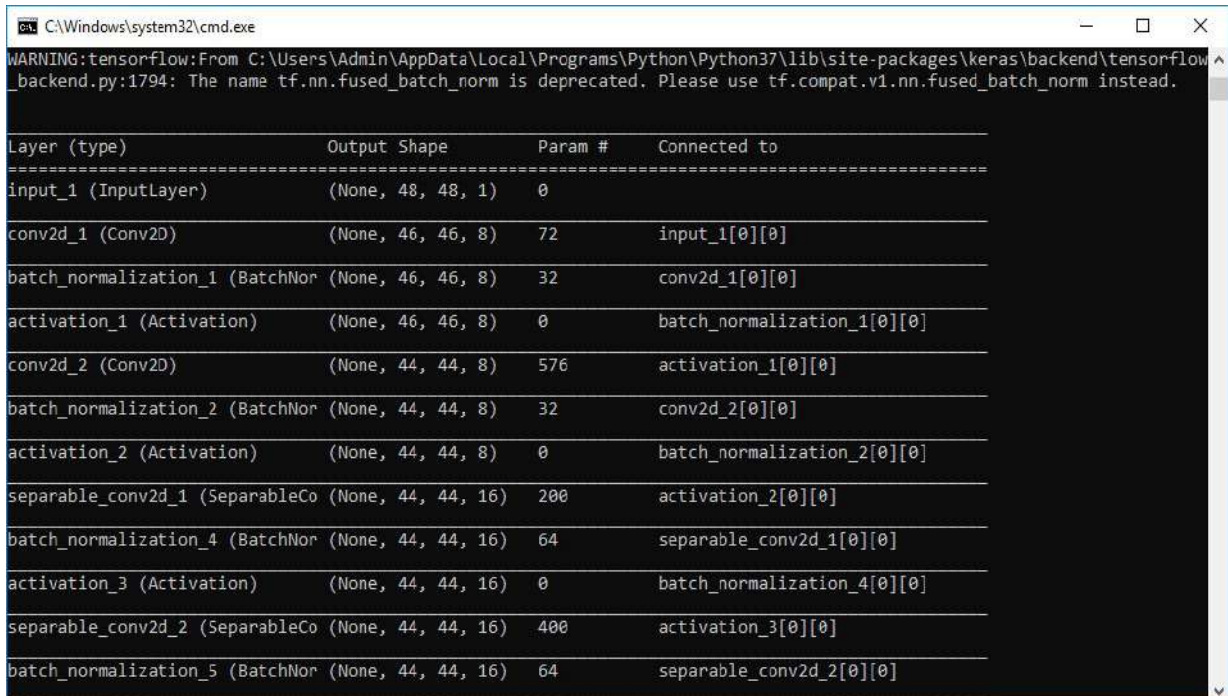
C:\Windows\system32\cmd.exe

WARNING:tensorflow:From C:\Users\Admin\AppData\Local\Programs\Python\Python37\lib\site-packages\keras\backend\tensorflow_backend.py:1794: The name tf.nn.fused_batch_norm is deprecated. Please use tf.compat.v1.nn.fused_batch_norm instead.

| Layer (type) | Output Shape | Param # | Connected to |
|---|---|---|---|
| input_1 (InputLayer) | (None, 48, 48, 1) | 0 | |
| conv2d_1 (Conv2D) | (None, 46, 46, 8) | 72 | input_1[0][0] |
| batch_normalization_1 (BatchNor | (None, 46, 46, 8) | 32 | conv2d_1[0][0] |
| activation_1 (Activation) | (None, 46, 46, 8) | 0 | batch_normalization_1[0][0] |
| conv2d_2 (Conv2D) | (None, 44, 44, 8) | 576 | activation_1[0][0] |
| batch_normalization_2 (BatchNor | (None, 44, 44, 8) | 32 | conv2d_2[0][0] |
| activation_2 (Activation) | (None, 44, 44, 8) | 0 | batch_normalization_2[0][0] |
| separable_conv2d_1 (SeparableCo | (None, 44, 44, 16) | 200 | activation_2[0][0] |
| batch_normalization_4 (BatchNor | (None, 44, 44, 16) | 64 | separable_conv2d_1[0][0] |
| activation_3 (Activation) | (None, 44, 44, 16) | 0 | batch_normalization_4[0][0] |
| separable_conv2d_2 (SeparableCo | (None, 44, 44, 16) | 400 | activation_3[0][0] |
| batch_normalization_5 (BatchNor | (None, 44, 44, 16) | 64 | separable_conv2d_2[0][0] |